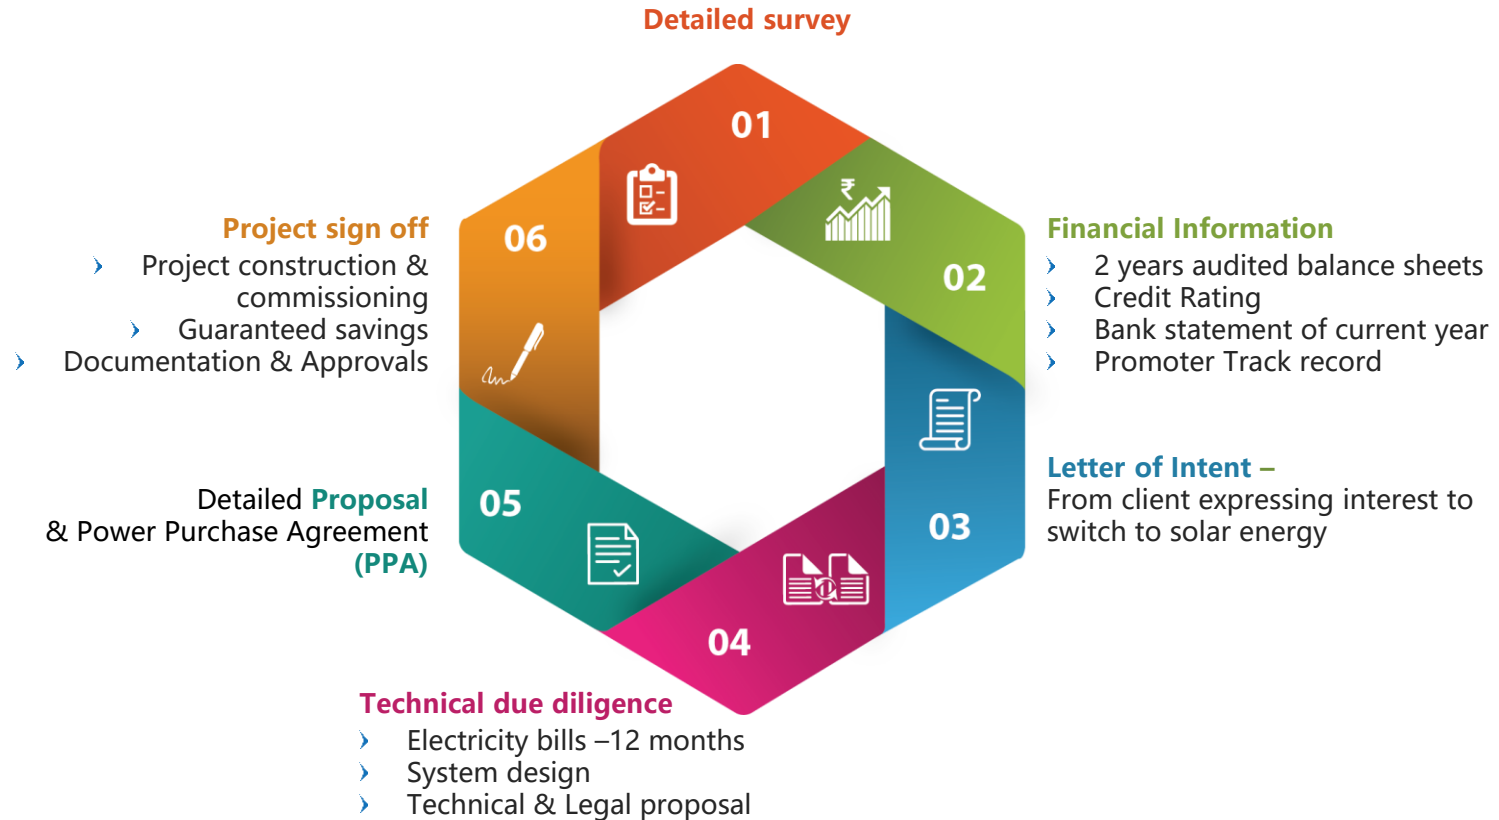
Detailed survey

01

02

03

04

05

06

Financial Information
› 2 years audited balance sheets
› Credit Rating
› Bank statement of current year
› Promoter Track record

Letter of Intent –
From client expressing interest to switch to solar energy

Technical due diligence
› Electricity bills –12 months
› System design
› Technical & Legal proposal

Detailed Proposal
& Power Purchase Agreement
(PPA)

Project sign off
› Project construction & commissioning
› Guaranteed savings
› Documentation & Approvals